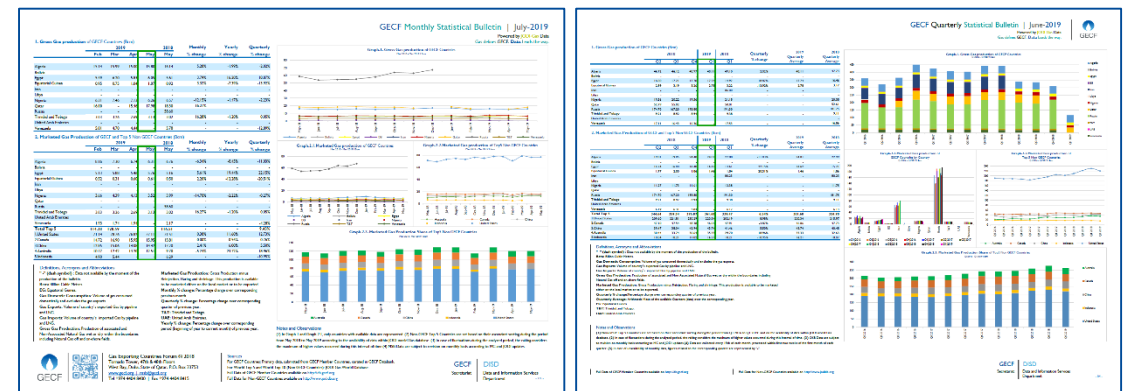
GECF Monthly Statistical Bulletin | July-2019

1. Gross Gas production of GECF Countries (bcm)

2. Marketed Gas Production of GECF and Top 5 Non-GECF Countries (bcm)

| | Feb | Mar | Apr | May | May | % change | % change | % change |
|---|---|---|---|---|---|---|---|---|
| Algeria | | | | | | | | |
| Bolivia | | | | | | | | |
| Egypt | | | | | | | | |
| Equatorial Guinea | | | | | | | | |
| Iran | | | | | | | | |
| Libya | | | | | | | | |
| Nigeria | | | | | | | | |
| Qatar | | | | | | | | |
| Russia | | | | | | | | |
| Trinidad and Tobago | | | | | | | | |
| United Arab Emirates | | | | | | | | |
| Venezuela | | | | | | | | |

Definitions, Acronyms and Abbreviations

Notes and Observations

GECF

Gas Exporting Countries Forum

GECF | DISD
Secretariat | Data and Information Services Department

GECF Quarterly Statistical Bulletin | June-2019

1. Gross Gas production of GECF Countries (bcm)

2. Marketed Gas Production of GECF and Top 5 Non-GECF Countries (bcm)

Definitions, Acronyms and Abbreviations

Notes and Observations

GECF | DISD
Secretariat | Data and Information Services Department